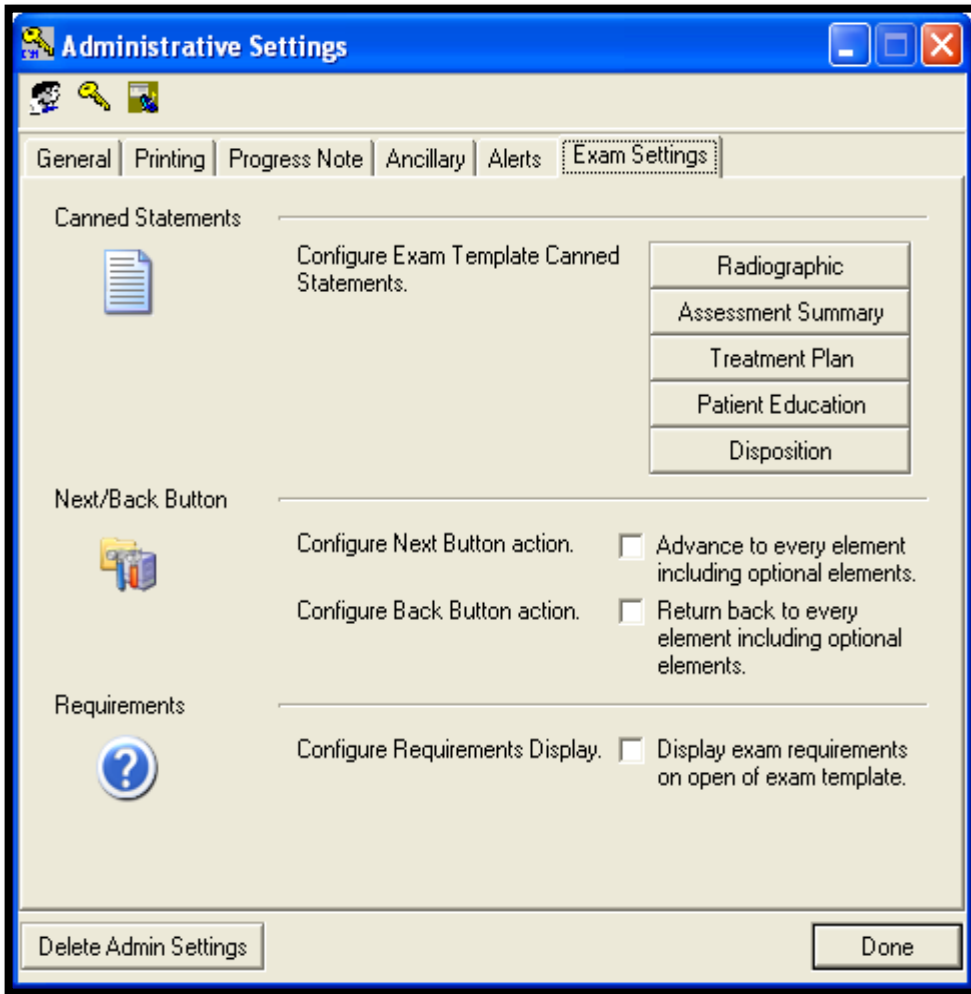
Administrative Settings

General | Printing | Progress Note | Ancillary | Alerts | Exam Settings

Canned Statements

Configure Exam Template Canned Statements.

Radiographic
Assessment Summary
Treatment Plan
Patient Education
Disposition

Next/Back Button

Configure Next Button action.
Advance to every element including optional elements.

Configure Back Button action.
Return back to every element including optional elements.

Requirements

Configure Requirements Display.
Display exam requirements on open of exam template.

Delete Admin Settings

Done